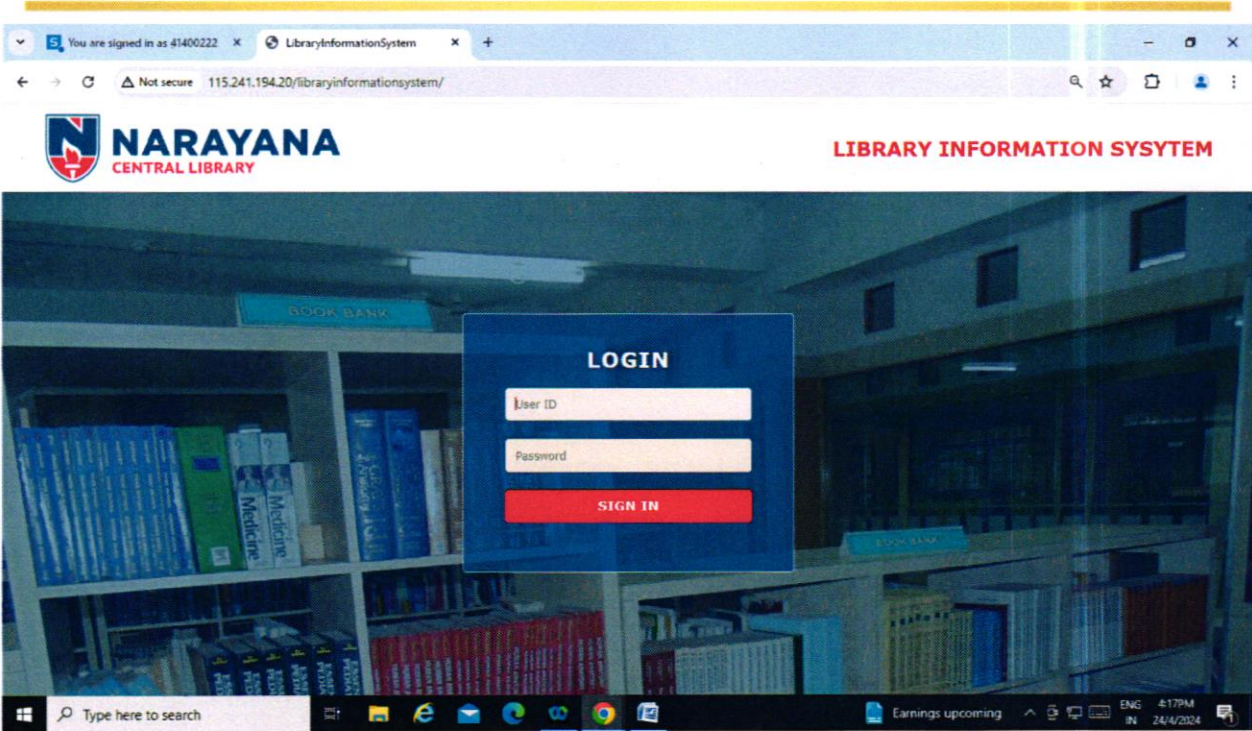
You are signed in as 41400222 ×
LibraryInformationSystem ×
+

Not secure 115.241.194.20/libraryinformationsystem/

NARAYANA
CENTRAL LIBRARY

LIBRARY INFORMATION SYSYTEM

BOOK BANK

LOGIN
User ID
Password
SIGN IN

Medicine
Medicine

BOOK BANK

Type here to search
Earnings upcoming
ENG IN
4:17PM 24/4/2024